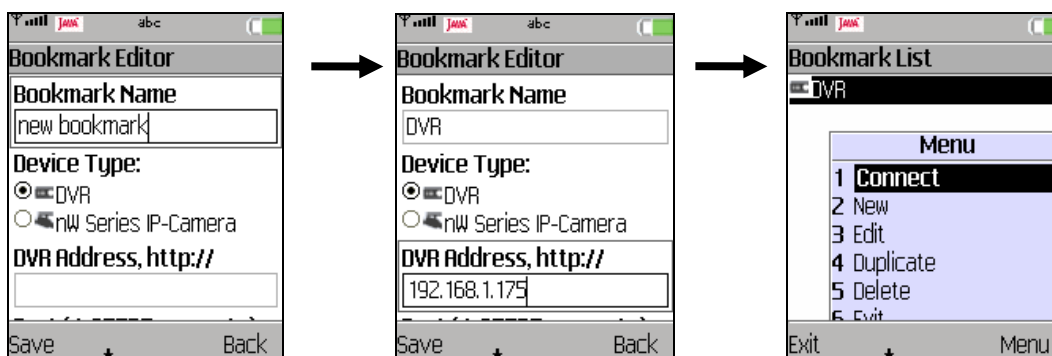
JAVA abc
Bookmark Editor
Bookmark Name
new bookmark
Device Type:
DVR
nW Series IP-Camera
DVR Address, http://
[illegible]
Save Back

JAVA abc
Bookmark Editor
Bookmark Name
DVR
Device Type:
DVR
nW Series IP-Camera
DVR Address, http://
192.168.1.175
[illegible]
Save Back

JAVA
Bookmark List
DVR
Menu
1 Connect
2 New
3 Edit
4 Duplicate
5 Delete
6 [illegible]
Exit Menu